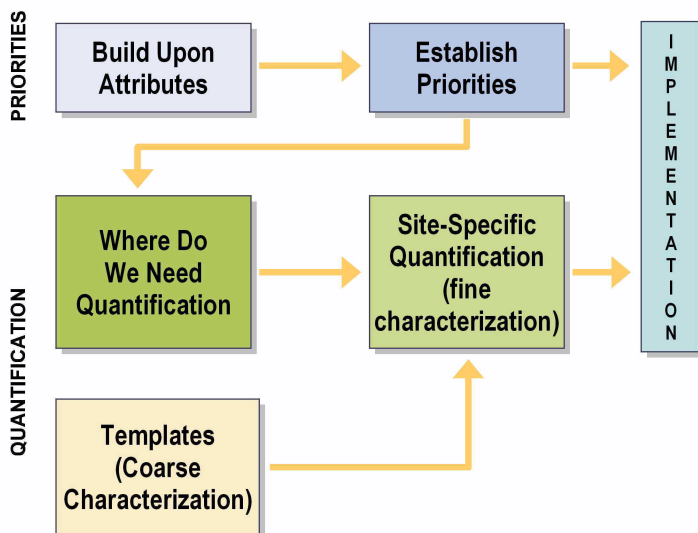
PRIORITIES

Build Upon Attributes

Establish Priorities

IMPLEMENTATION

QUANTIFICATION

Where Do We Need Quantification

Site-Specific Quantification (fine characterization)

Templates (Coarse Characterization)